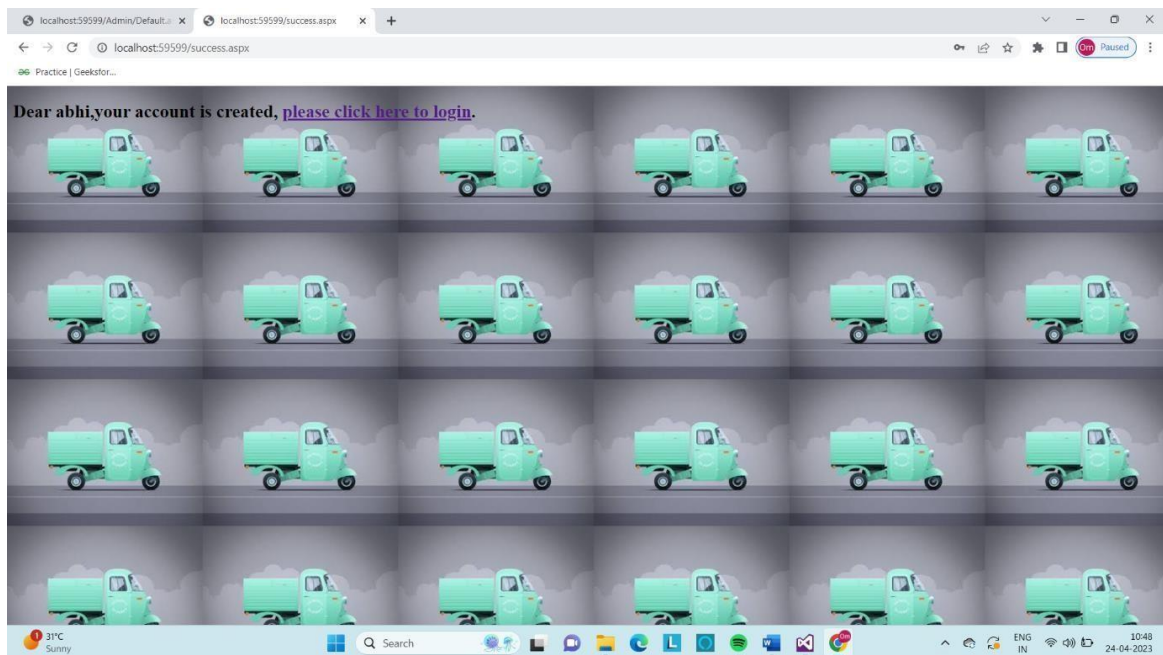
localhost:59599/Admin/Default.a ×
localhost:59599/success.aspx ×
+

localhost:59599/success.aspx

Om Paused

Practice | Geeksfor...

Dear abhi,your account is created, please click here to login.

31°C
Sunny

Search

ENG
IN

10:48
24-04-2023